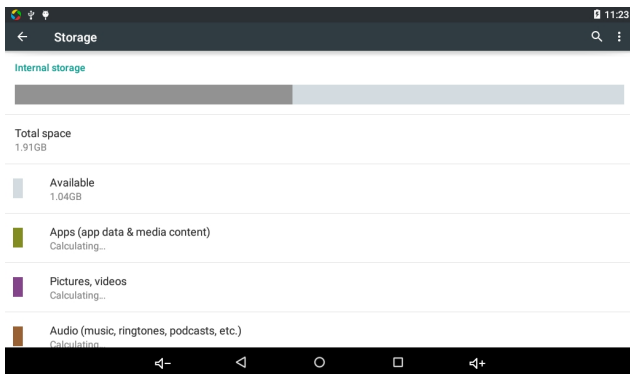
11:23

Storage

Internal storage

Total space
1.91GB

Available
1.04GB

Apps (app data & media content)
Calculating...

Pictures, videos
Calculating...

Audio (music, ringtones, podcasts, etc.)
Calculating...